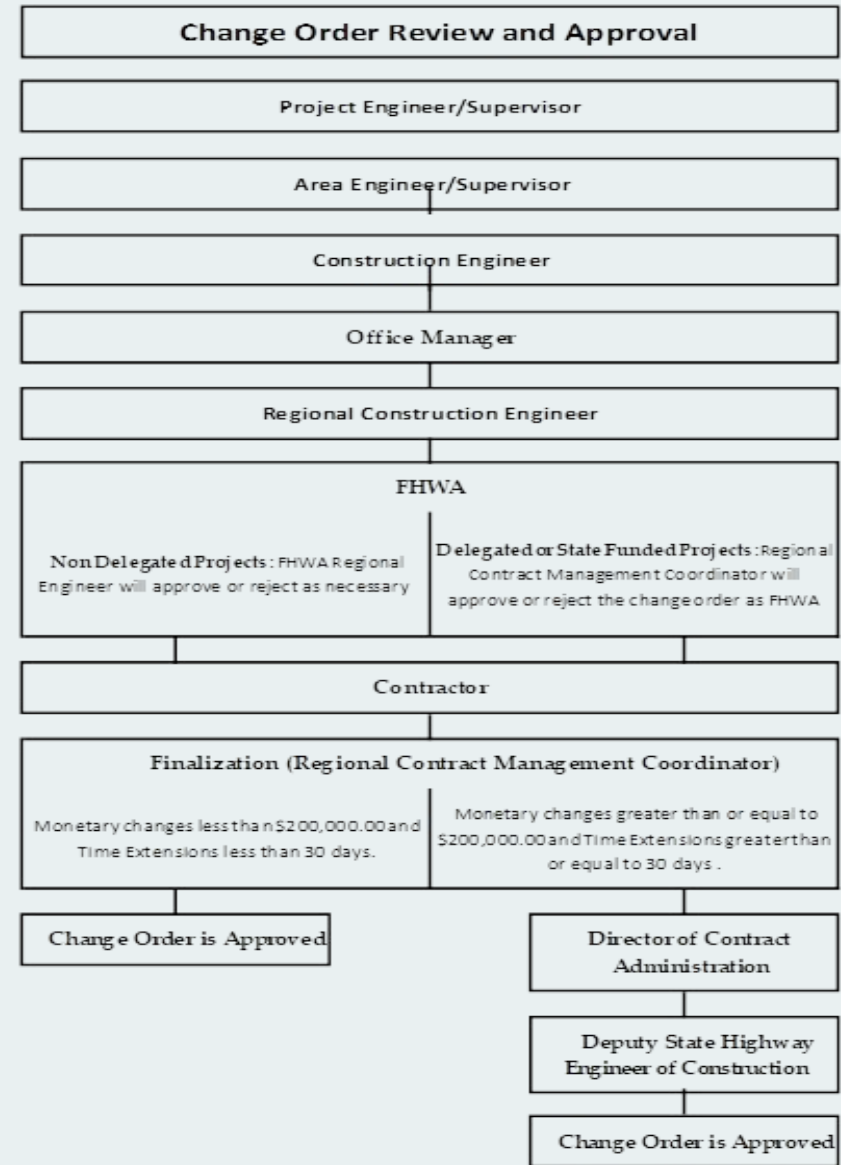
Change Order Review and Approval

Project Engineer/Supervisor

Area Engineer/Supervisor

Construction Engineer

Office Manager

Regional Construction Engineer

FHWA

Non Delegated Projects: FHWA Regional Engineer will approve or reject as necessary

Delegated or State Funded Projects: Regional Contract Management Coordinator will approve or reject the change order as FHWA

Contractor

Finalization (Regional Contract Management Coordinator)

Monetary changes less than $200,000.00 and Time Extensions less than 30 days.

Monetary changes greater than or equal to $200,000.00 and Time Extensions greater than or equal to 30 days.

Change Order is Approved

Director of Contract Administration

Deputy State Highway Engineer of Construction

Change Order is Approved